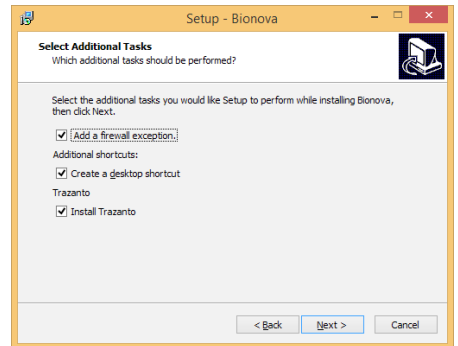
Setup - Bionova

Select Additional Tasks
Which additional tasks should be performed?

Select the additional tasks you would like Setup to perform while installing Bionova, then click Next.

Add a firewall exception.

Additional shortcuts:

Create a desktop shortcut

Trazanto

Install Trazanto

< Back
Next >
Cancel